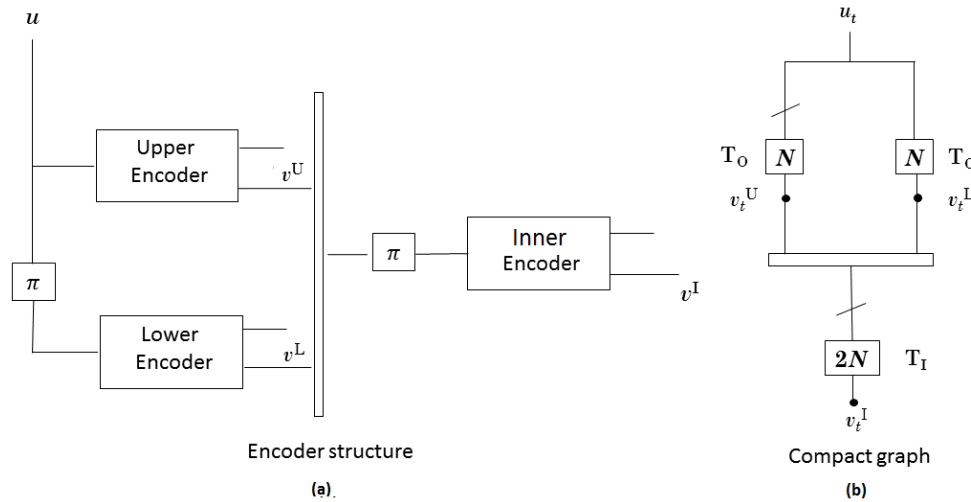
$u$

Upper Encoder

$v^{\mathrm{U}}$

$\pi$

Lower Encoder

$v^{\mathrm{L}}$

$\pi$

Inner Encoder

$v^{\mathrm{I}}$

Encoder structure

(a)

$u_t$

$\mathrm{T_O}$ $\boldsymbol{N}$ $v_t^{\mathrm{U}}$

$\boldsymbol{N}$ $\mathrm{T_O}$ $v_t^{\mathrm{L}}$

$\boldsymbol{2N}$ $\mathrm{T_I}$

$v_t^{\mathrm{I}}$

Compact graph

(b)